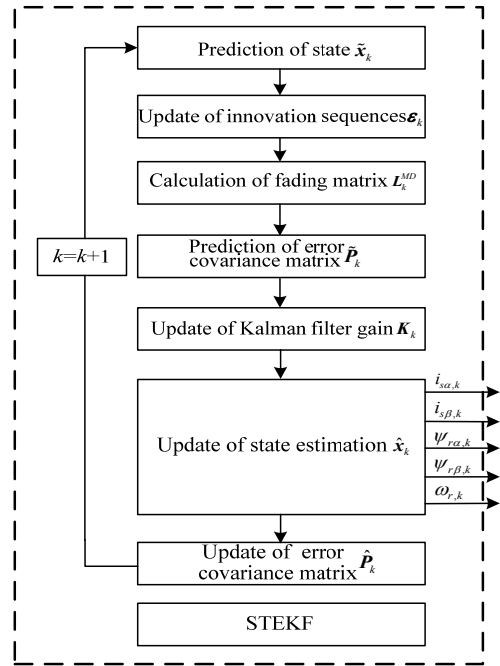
Prediction of state $\tilde{\boldsymbol{x}}_k$

Update of innovation sequences $\boldsymbol{\varepsilon}_k$

Calculation of fading matrix $\boldsymbol{L}_k^{MD}$

$k=k+1$

Prediction of error covariance matrix $\tilde{\boldsymbol{P}}_k$

Update of Kalman filter gain $\boldsymbol{K}_k$

Update of state estimation $\hat{\boldsymbol{x}}_k$

$i_{s\alpha,k}$

$i_{s\beta,k}$

$\psi_{r\alpha,k}$

$\psi_{r\beta,k}$

$\omega_{r,k}$

Update of error covariance matrix $\hat{\boldsymbol{P}}_k$

STEKF